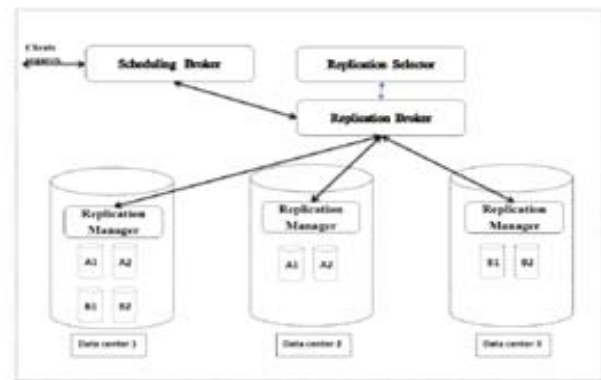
Clients requests

Scheduling Broker

Replication Selector

Replication Broker

Replication Manager

A1

A2

B1

B2

Data center 1

Replication Manager

A1

A2

Data center 2

Replication Manager

B1

B2

Data center 3